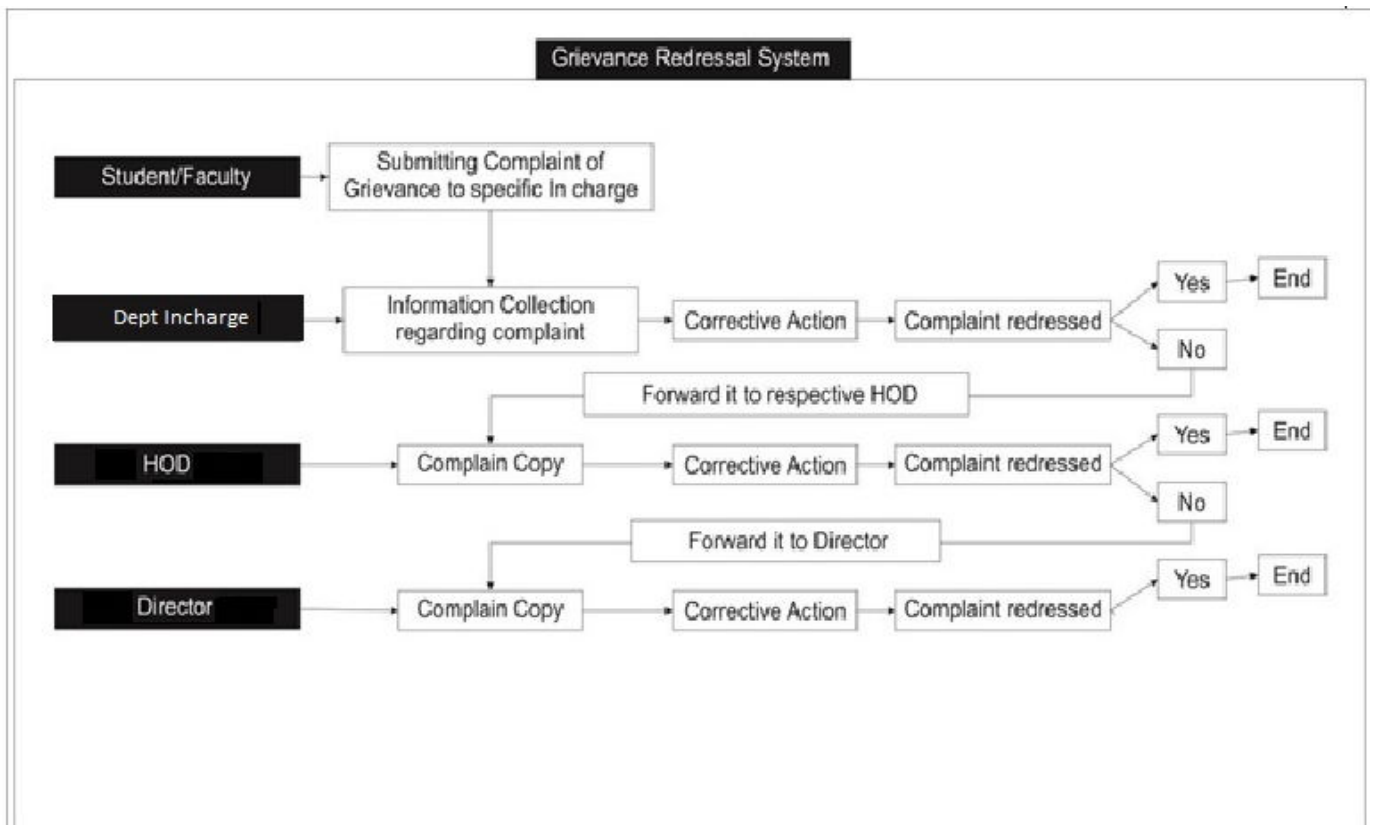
Grievance Redressal System

Student/Faculty

Submitting Complaint of Grievance to specific In charge

Dept Incharge

Information Collection regarding complaint

Corrective Action

Complaint redressed

Yes

End

No

Forward it to respective HOD

HOD

Complain Copy

Corrective Action

Complaint redressed

Yes

End

No

Forward it to Director

Director

Complain Copy

Corrective Action

Complaint redressed

Yes

End